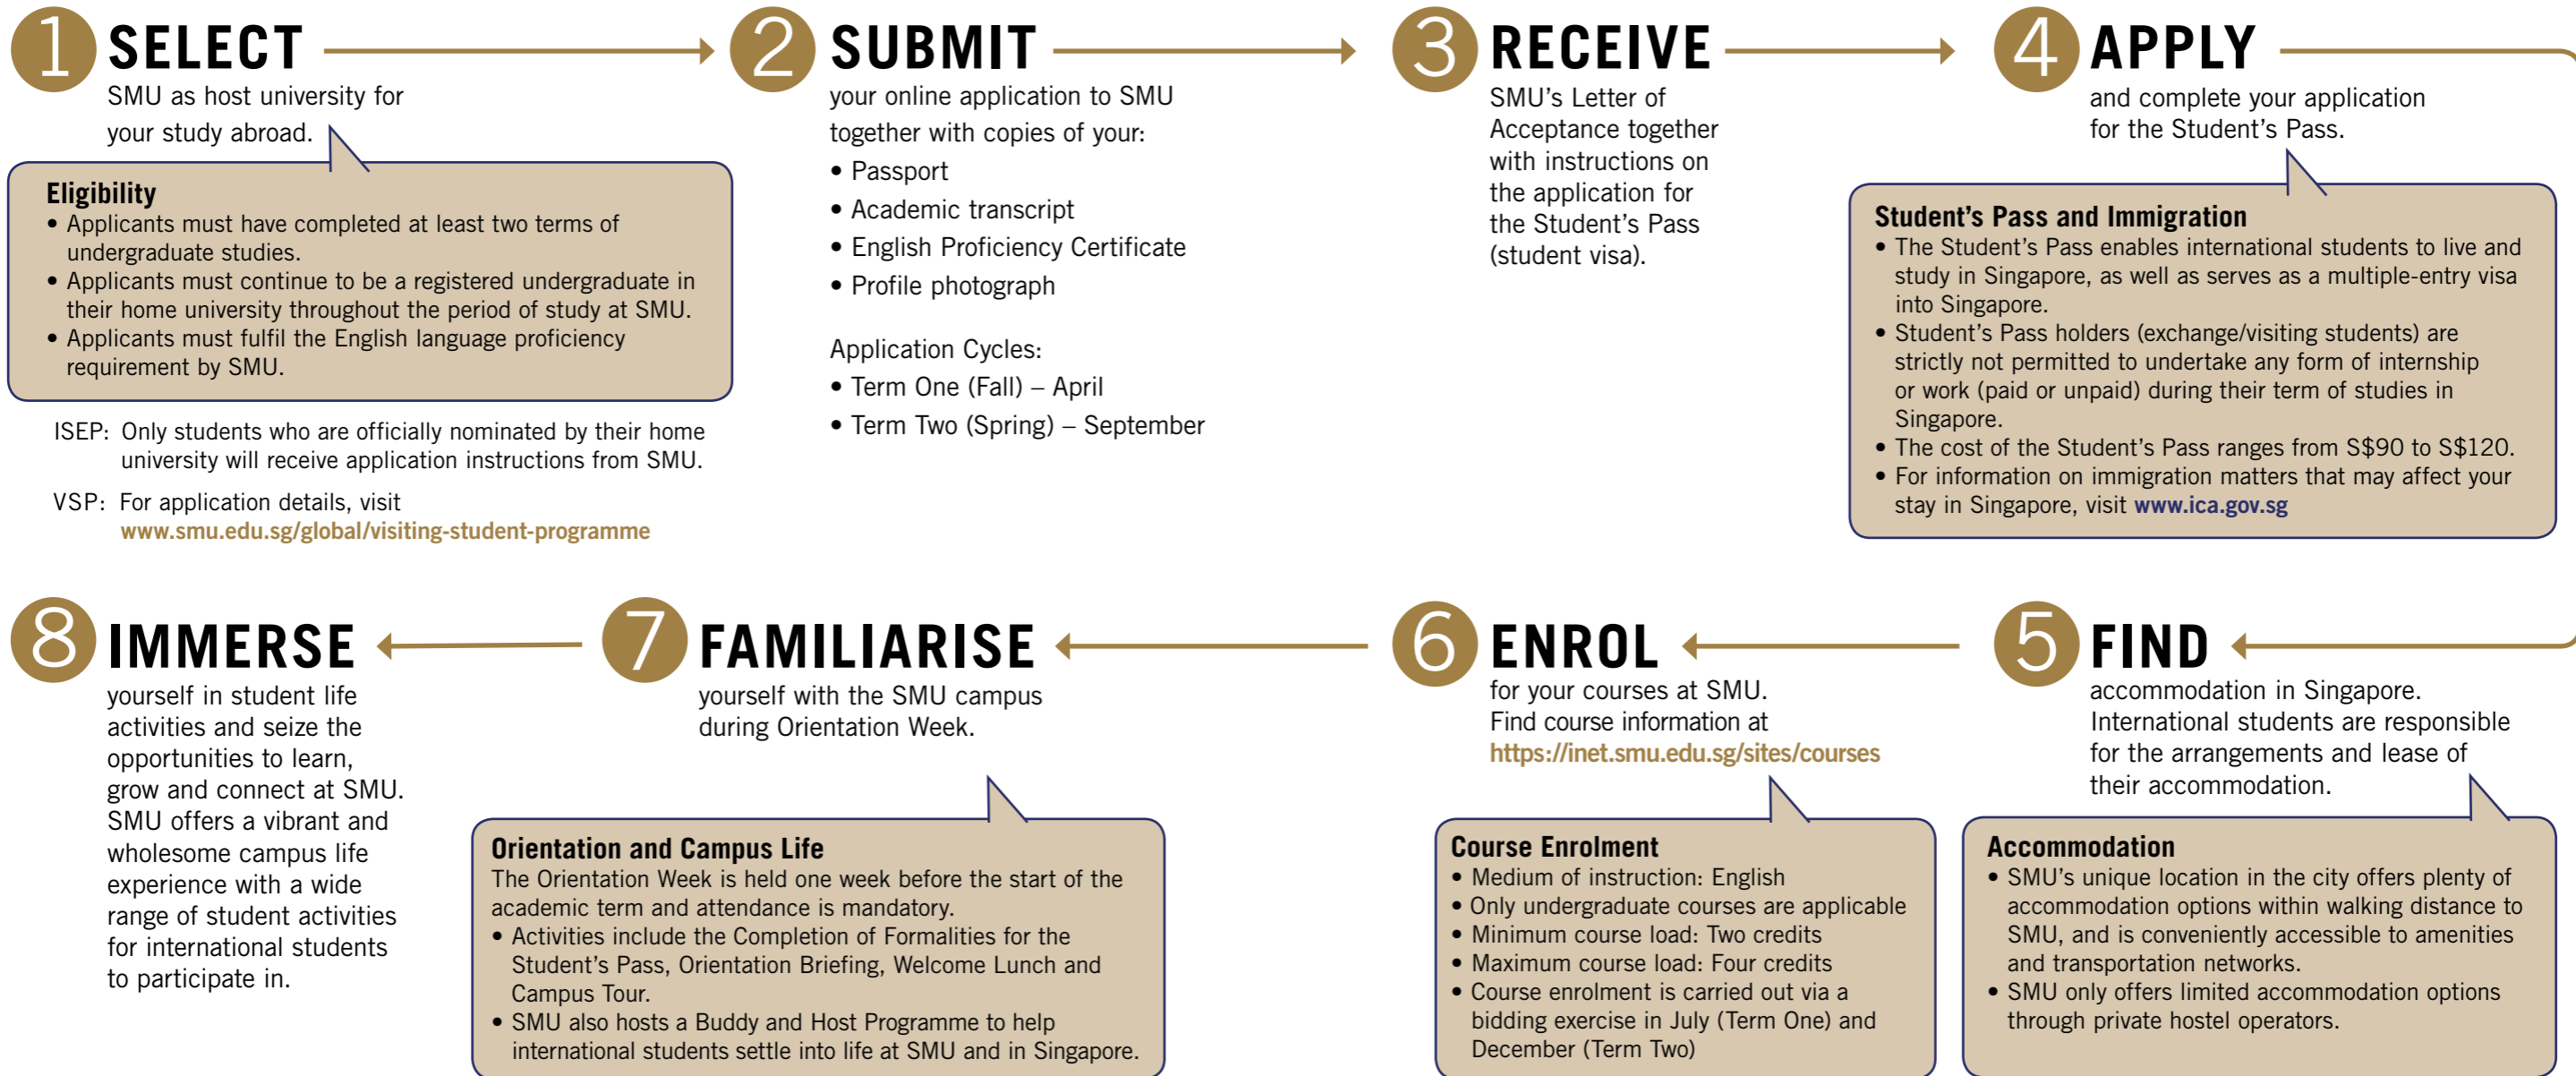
1 SELECT
SMU as host university for your study abroad.

Eligibility
• Applicants must have completed at least two terms of undergraduate studies.
• Applicants must continue to be a registered undergraduate in their home university throughout the period of study at SMU.
• Applicants must fulfil the English language proficiency requirement by SMU.

ISEP: Only students who are officially nominated by their home university will receive application instructions from SMU.

VSP: For application details, visit www.smu.edu.sg/global/visiting-student-programme

2 SUBMIT
your online application to SMU together with copies of your:
• Passport
• Academic transcript
• English Proficiency Certificate
• Profile photograph

Application Cycles:
• Term One (Fall) – April
• Term Two (Spring) – September

3 RECEIVE
SMU's Letter of Acceptance together with instructions on the application for the Student's Pass (student visa).

4 APPLY
and complete your application for the Student's Pass.

Student's Pass and Immigration
• The Student's Pass enables international students to live and study in Singapore, as well as serves as a multiple-entry visa into Singapore.
• Student's Pass holders (exchange/visiting students) are strictly not permitted to undertake any form of internship or work (paid or unpaid) during their term of studies in Singapore.
• The cost of the Student's Pass ranges from S$90 to S$120.
• For information on immigration matters that may affect your stay in Singapore, visit www.ica.gov.sg

8 IMMERSE
yourself in student life activities and seize the opportunities to learn, grow and connect at SMU. SMU offers a vibrant and wholesome campus life experience with a wide range of student activities for international students to participate in.

7 FAMILIARISE
yourself with the SMU campus during Orientation Week.

Orientation and Campus Life
The Orientation Week is held one week before the start of the academic term and attendance is mandatory.
• Activities include the Completion of Formalities for the Student's Pass, Orientation Briefing, Welcome Lunch and Campus Tour.
• SMU also hosts a Buddy and Host Programme to help international students settle into life at SMU and in Singapore.

6 ENROL
for your courses at SMU. Find course information at https://inet.smu.edu.sg/sites/courses

Course Enrolment
• Medium of instruction: English
• Only undergraduate courses are applicable
• Minimum course load: Two credits
• Maximum course load: Four credits
• Course enrolment is carried out via a bidding exercise in July (Term One) and December (Term Two)

5 FIND
accommodation in Singapore. International students are responsible for the arrangements and lease of their accommodation.

Accommodation
• SMU's unique location in the city offers plenty of accommodation options within walking distance to SMU, and is conveniently accessible to amenities and transportation networks.
• SMU only offers limited accommodation options through private hostel operators.